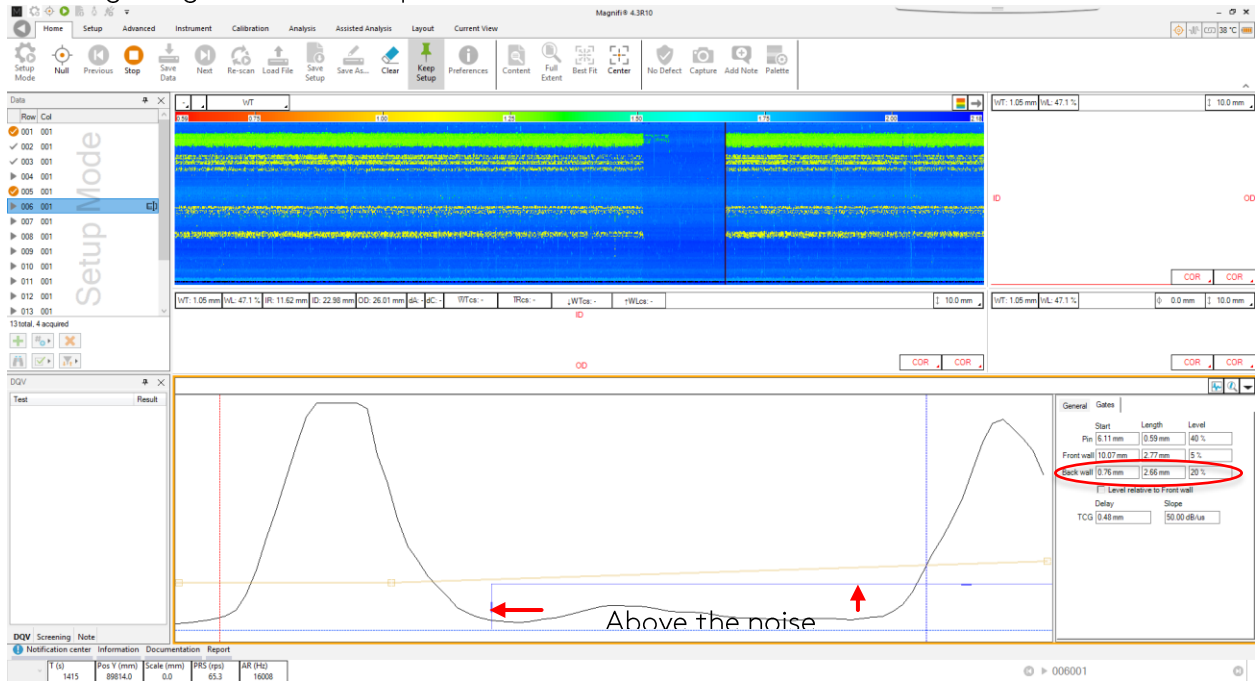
Magnifi® 4.3R10

Home Setup Advanced Instrument Calibration Analysis Assisted Analysis Layout Current View

Setup Mode Null Previous Stop Save Data Next Re-scan Load File Save Setup Save As... Clear Keep Setup Preferences Content Full Extent Best Fit Center No Defect Capture Add Note Palette

38 °C

Data

| Row | Col |
|---|---|
| 001 | 001 |
| 002 | 001 |
| 003 | 001 |
| 004 | 001 |
| 005 | 001 |
| 006 | 001 |
| 007 | 001 |
| 008 | 001 |
| 009 | 001 |
| 010 | 001 |
| 011 | 001 |
| 012 | 001 |
| 013 | 001 |

Setup Mode

13 total, 4 acquired

WT

0.50 0.75 1.00 1.25 1.50 1.75 2.00 2.10

WT: 1.05 mm WL: 47.1 % 10.0 mm

ID OD

COR COR

WT: 1.05 mm WL: 47.1 % IR: 11.62 mm ID: 22.98 mm OD: 26.01 mm dA: - dC: - WTcs: - TRcs: - WTcs: - WLcs: - 10.0 mm

ID

OD

COR COR

WT: 1.05 mm WL: 47.1 % 0.0 mm 10.0 mm

COR COR

DQV

Test Result

General Gates

| | Start | Length | Level |
|---|---|---|---|
| Pin | 6.11 mm | 0.59 mm | 40 % |
| Front wall | 10.07 mm | 2.77 mm | 5 % |
| Back wall | 0.76 mm | 2.66 mm | 20 % |

Level relative to Front wall

Delay Slope

TCG 0.48 mm 50.00 dB/us

Above the noise

DQV Screening Note

Notification center Information Documentation Report

| T (s) | Pos Y (mm) | Scale (mm) | PRS (rps) | AR (Hz) |
|---|---|---|---|---|
| 1415 | 89814.0 | 0.0 | 65.3 | 16008 |

006001